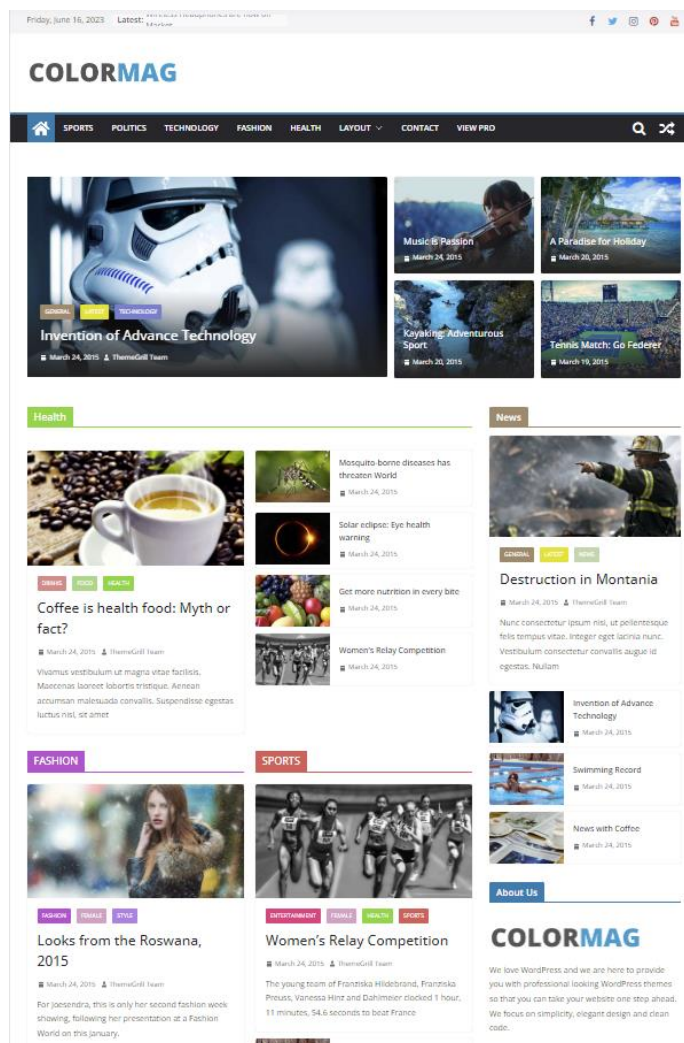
Friday, June 16, 2023 Latest: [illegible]

COLORMAG

SPORTS POLITICS TECHNOLOGY FASHION HEALTH LAYOUT CONTACT VIEW PRO

GENERAL LATEST TECHNOLOGY
Invention of Advance Technology
March 24, 2015 ThemeGrill Team

Music is Passion
March 24, 2015

A Paradise for Holiday
March 20, 2015

Kayaking: Adventurous Sport
March 20, 2015

Tennis Match: Go Federer
March 19, 2015

Health

DRINKS FOOD HEALTH
Coffee is health food: Myth or fact?
March 24, 2015 ThemeGrill Team
Vivamus vestibulum ut magna vitae facilisis. Maecenas laoreet lobortis tristique. Aenean accumsan malesuada convallis. Suspendisse egestas luctus nisl, sit amet

Mosquito-borne diseases has threaten World
March 24, 2015

Solar eclipse: Eye health warning
March 24, 2015

Get more nutrition in every bite
March 24, 2015

Women's Relay Competition
March 24, 2015

News

GENERAL LATEST NEWS
Destruction in Montania
March 24, 2015 ThemeGrill Team
Nunc consectetur ipsum nisi, ut pellentesque felis tempus vitae. Integer eget lacinia nunc. Vestibulum consectetur convallis augue id egestas. Nullam

Invention of Advance Technology
March 24, 2015

Swimming Record
March 24, 2015

News with Coffee
March 24, 2015

FASHION

FASHION FEMALE STYLE
Looks from the Roswana, 2015
March 24, 2015 ThemeGrill Team
For Joesendra, this is only her second fashion week showing, following her presentation at a Fashion World on this January.

SPORTS

ENTERTAINMENT FEMALE HEALTH SPORTS
Women's Relay Competition
March 24, 2015 ThemeGrill Team
The young team of Franziska Hildebrand, Franziska Preuss, Vanessa Hinz and Dahlmeier clocked 1 hour, 11 minutes, 54.6 seconds to beat France

About Us

COLORMAG
We love WordPress and we are here to provide you with professional looking WordPress themes so that you can take your website one step ahead. We focus on simplicity, elegant design and clean code.